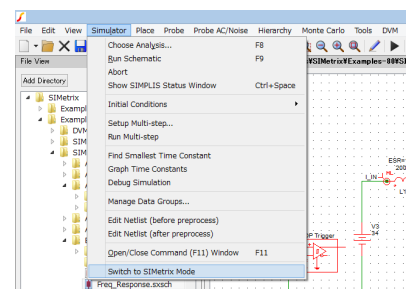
File Edit View Simulator Place Probe Probe AC/Noise Hierarchy Monte Carlo Tools DW

File View

Add Directory

SIMetrix
Exampl
Exampl
DVM
SIMI
SIM

Choose Analysis... F8
Run Schematic F9
Abort
Show SIMPLIS Status Window Ctrl+Space

Initial Conditions

Setup Multi-step...
Run Multi-step

Find Smallest Time Constant
Graph Time Constants
Debug Simulation

Manage Data Groups...

Edit Netlist (before preprocess)
Edit Netlist (after preprocess)

Open/Close Command (F11) Window F11

Switch to SIMetrix Mode

Freq_Response.sxsch

\SIMetrix\Examples-80\S

ESR=
20
L1
I_IN
V3
P Trigger